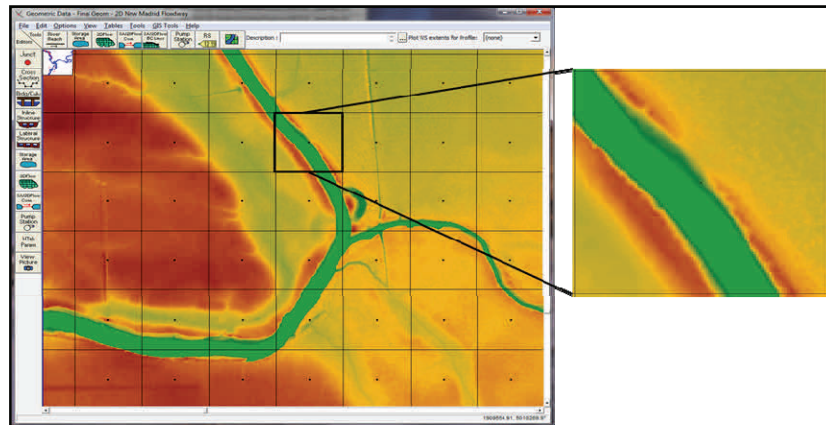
Geometric Data - Final Geom - 2D New Madrid Floodway

File Edit Options View Tables Tools GIS Tools Help

Tools Editors River Reach Storage Area 2D Flow Area SA/2D Area Conn SA/2D Area BC Lines Pump Station RS

Description : Plot WS extents for Profile: (none)

Junct

Cross Section

Brdg/Culv

Inline Structure

Lateral Structure

Storage Area

2D Flow Area

SA/2D Area Conn

Pump Station

HTab Param

View Picture

1069554.81, 5518269.5